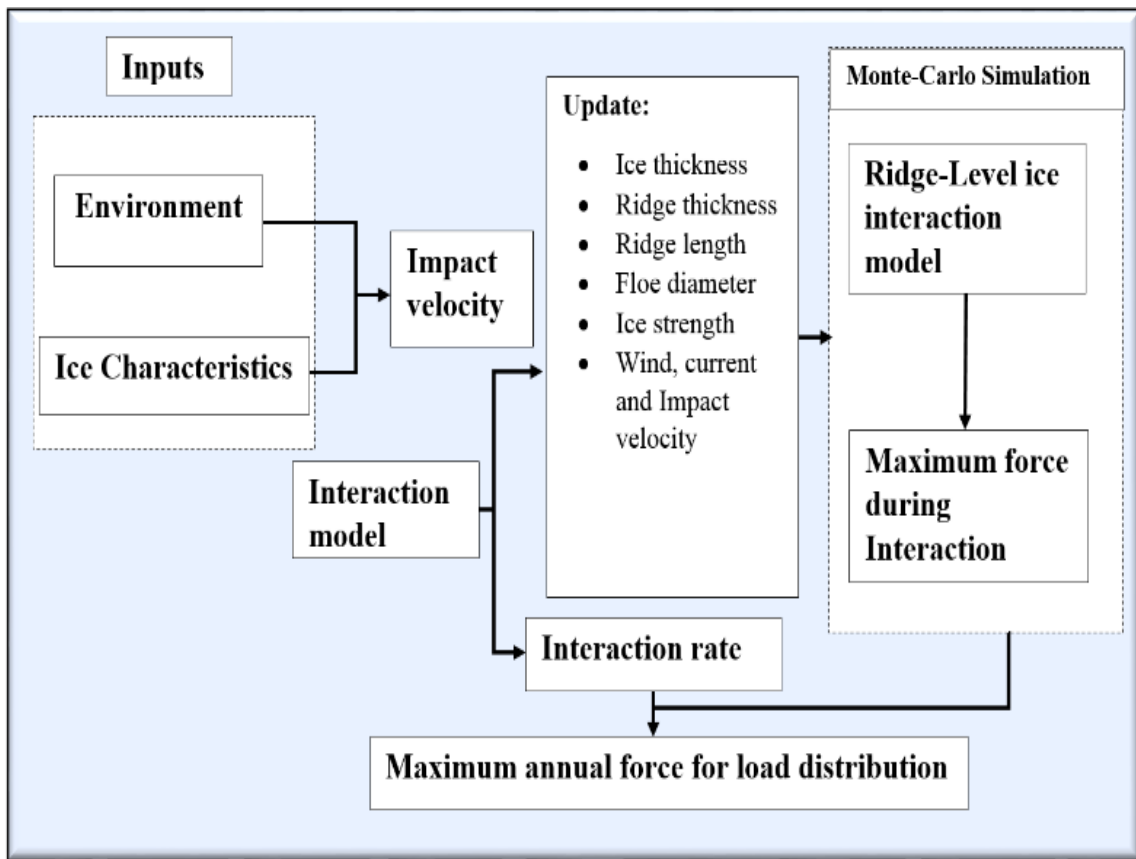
Inputs

Environment

Ice Characteristics

Impact velocity

Update:

- Ice thickness
- Ridge thickness
- Ridge length
- Floe diameter
- Ice strength
- Wind, current and Impact velocity

Monte-Carlo Simulation

Ridge-Level ice interaction model

Maximum force during Interaction

Interaction model

Interaction rate

Maximum annual force for load distribution